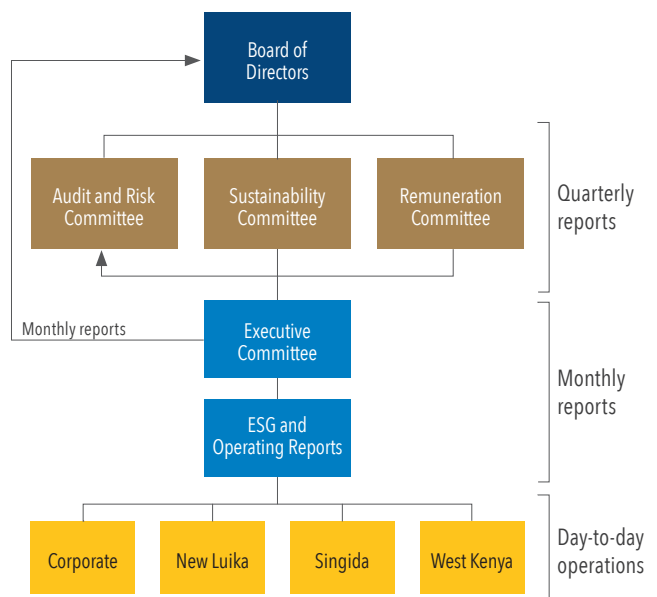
Board of Directors

Audit and Risk Committee

Sustainability Committee

Remuneration Committee

Quarterly reports

Monthly reports

Executive Committee

ESG and Operating Reports

Monthly reports

Corporate

New Luika

Singida

West Kenya

Day-to-day operations